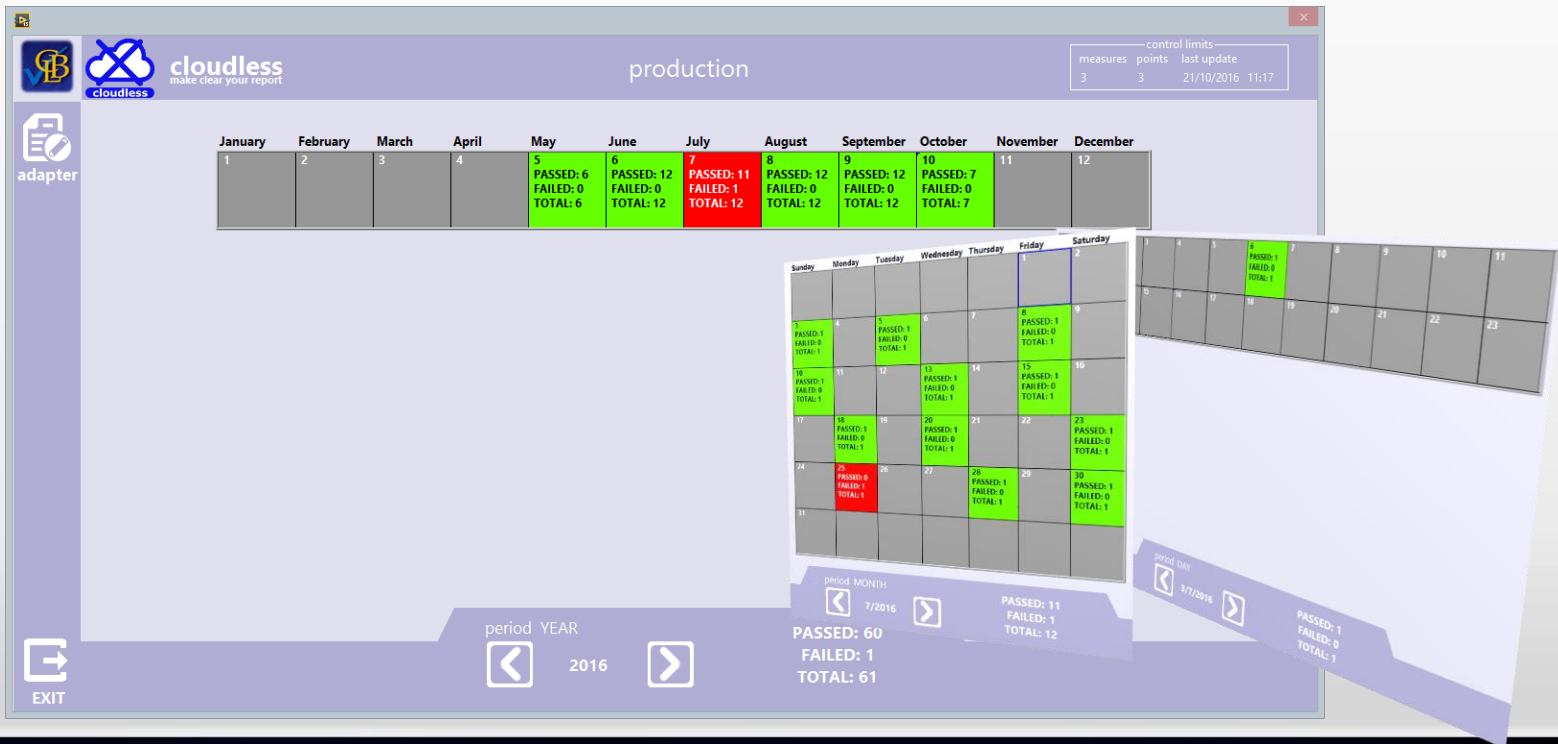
cloudless
cloudless
make clear your report

production

control limits
measures points last update
3 3 21/10/2016 11:17

adapter

| January | February | March | April | May | June | July | August | September | October | November | December |
|---|---|---|---|---|---|---|---|---|---|---|---|
| 1 | 2 | 3 | 4 | 5 PASSED: 6 FAILED: 0 TOTAL: 6 | 6 PASSED: 12 FAILED: 0 TOTAL: 12 | 7 PASSED: 11 FAILED: 1 TOTAL: 12 | 8 PASSED: 12 FAILED: 0 TOTAL: 12 | 9 PASSED: 12 FAILED: 0 TOTAL: 12 | 10 PASSED: 7 FAILED: 0 TOTAL: 7 | 11 | 12 |

| Sunday | Monday | Tuesday | Wednesday | Thursday | Friday | Saturday |
|---|---|---|---|---|---|---|
| | | | | | 1 | 2 |
| 3 PASSED: 1 FAILED: 0 TOTAL: 1 | 4 | 5 PASSED: 1 FAILED: 0 TOTAL: 1 | 6 | 7 | 8 PASSED: 1 FAILED: 0 TOTAL: 1 | 9 |
| 10 PASSED: 1 FAILED: 0 TOTAL: 1 | 11 | 12 | 13 PASSED: 1 FAILED: 0 TOTAL: 1 | 14 | 15 PASSED: 1 FAILED: 0 TOTAL: 1 | 16 |
| 17 | 18 PASSED: 1 FAILED: 0 TOTAL: 1 | 19 | 20 PASSED: 1 FAILED: 0 TOTAL: 1 | 21 | 22 | 23 PASSED: 1 FAILED: 0 TOTAL: 1 |
| 24 | 25 PASSED: 0 FAILED: 1 TOTAL: 1 | 26 | 27 | 28 PASSED: 1 FAILED: 0 TOTAL: 1 | 29 | 30 PASSED: 1 FAILED: 0 TOTAL: 1 |
| 31 | | | | | | |

3 4 5 6 PASSED: 1 FAILED: 0 TOTAL: 1 7 8 9 10 11
15 16 17 18 19 20 21 22 23

period MONTH
7/2016
PASSED: 11
FAILED: 1
TOTAL: 12

period DAY
3/7/2016
PASSED: 1
FAILED: 0
TOTAL: 1

EXIT

period YEAR
2016
PASSED: 60
FAILED: 1
TOTAL: 61